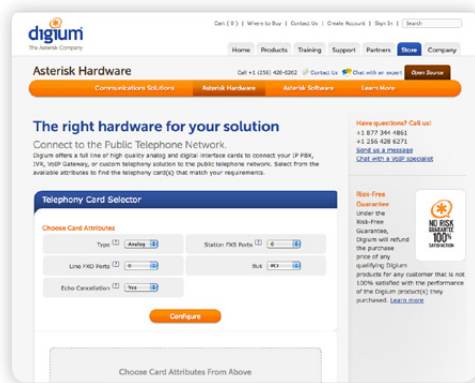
digium
The Asterisk Company

Cart ( 0 ) | Where to Buy | Contact Us | Create Account | Sign In | Search

Home | Products | Training | Support | Partners | Store | Company

Asterisk Hardware

Call +1 (256) 428-6262 | Contact Us | Chat with an expert | Open Source

Communications Solutions | Asterisk Hardware | Asterisk Software | Learn More

The right hardware for your solution

Connect to the Public Telephone Network.

Digium offers a full line of high quality analog and digital interface cards to connect your IP PBX, IVR, VoIP Gateway, or custom telephony solution to the public telephone network. Select from the available attributes to find the telephony card(s) that match your requirements.

Telephony Card Selector

Choose Card Attributes

| Type ? | Analog | Station FXS Ports ? | 0 |
|---|---|---|---|
| Line FXO Ports ? | 0 | Bus | PCI |
| Echo Cancellation ? | Yes | | |

Configure

Choose Card Attributes From Above

Have questions? Call us!
+1 877 344 4861
+1 256 428 6271
Send us a message
Chat with a VoIP specialist

Risk-Free Guarantee
Under the Risk-Free Guarantee, Digium will refund the purchase price of any qualifying Digium products for any customer that is not 100% satisfied with the performance of the Digium product(s) they purchased. Learn more

NO RISK GUARANTEE 100% SATISFACTION